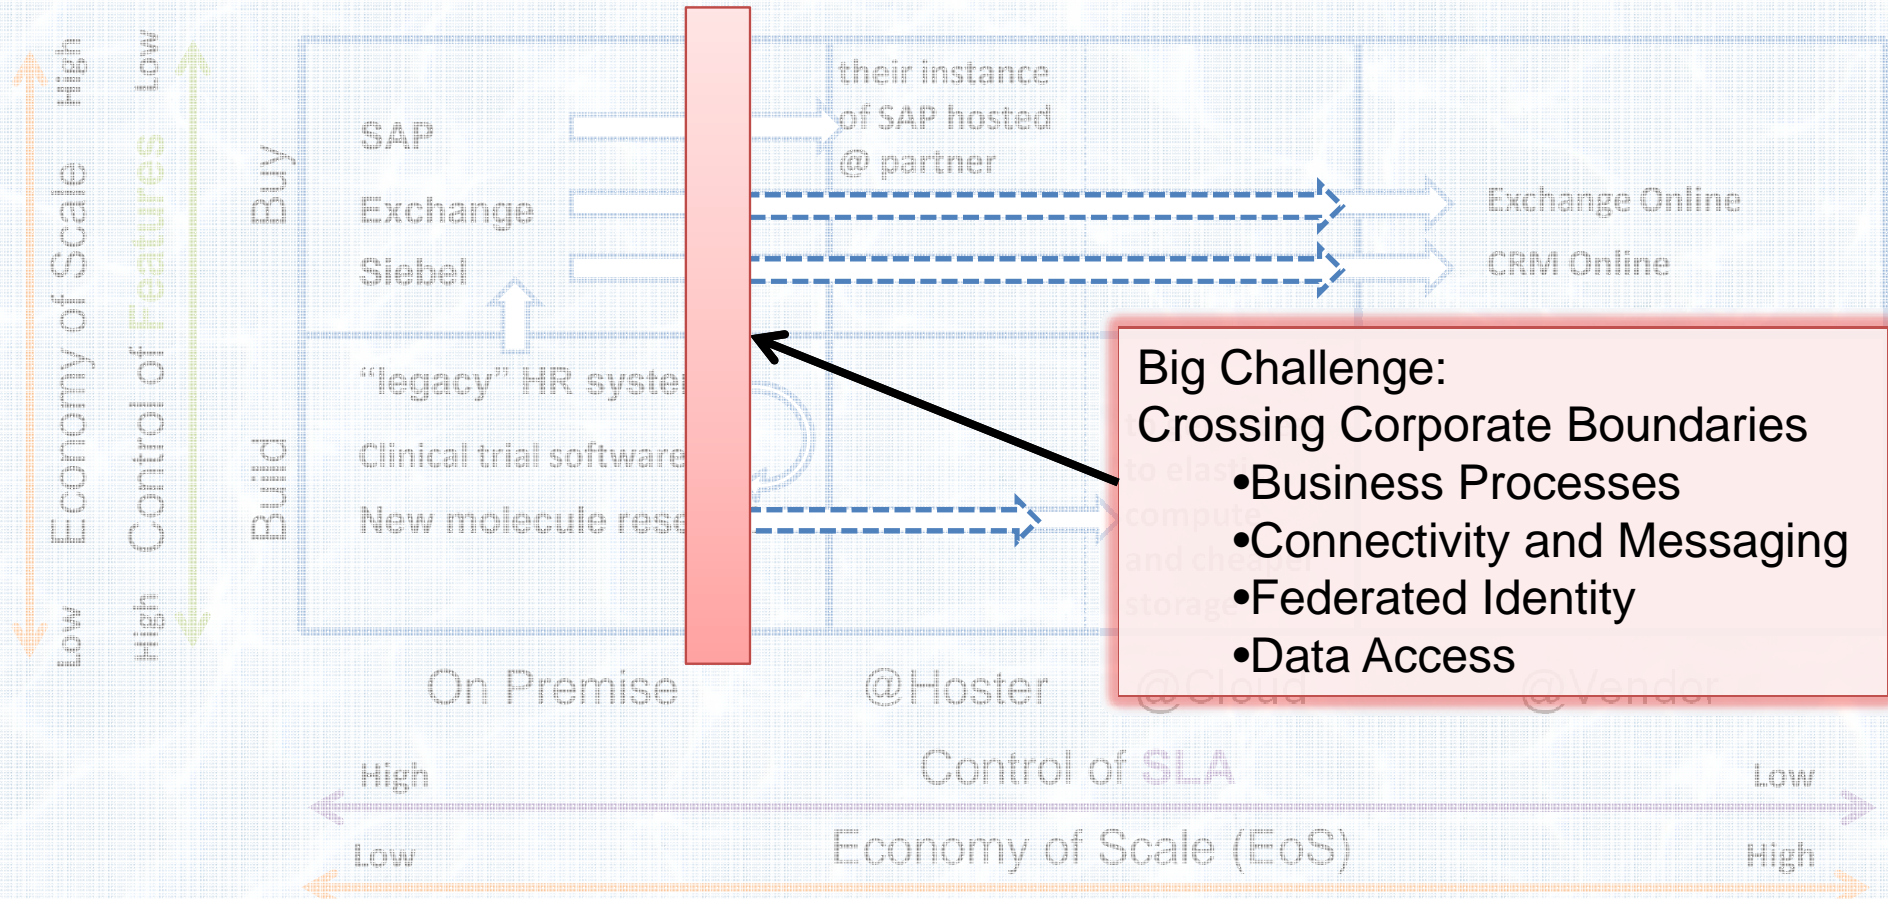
High
Economy of Scale
Low

Low
Control of Features
High

Buy
Build

SAP
Exchange
Siebel

their instance of SAP hosted @ partner

Exchange Online
CRM Online

"legacy" HR syste
Clinical trial software
New molecule rese

to elast
compute
and cheaper
storage

Big Challenge:
Crossing Corporate Boundaries
•Business Processes
•Connectivity and Messaging
•Federated Identity
•Data Access

On Premise
@Hoster
@Cloud
@Vendor

High
Control of SLA
Low

Low
Economy of Scale (EoS)
High